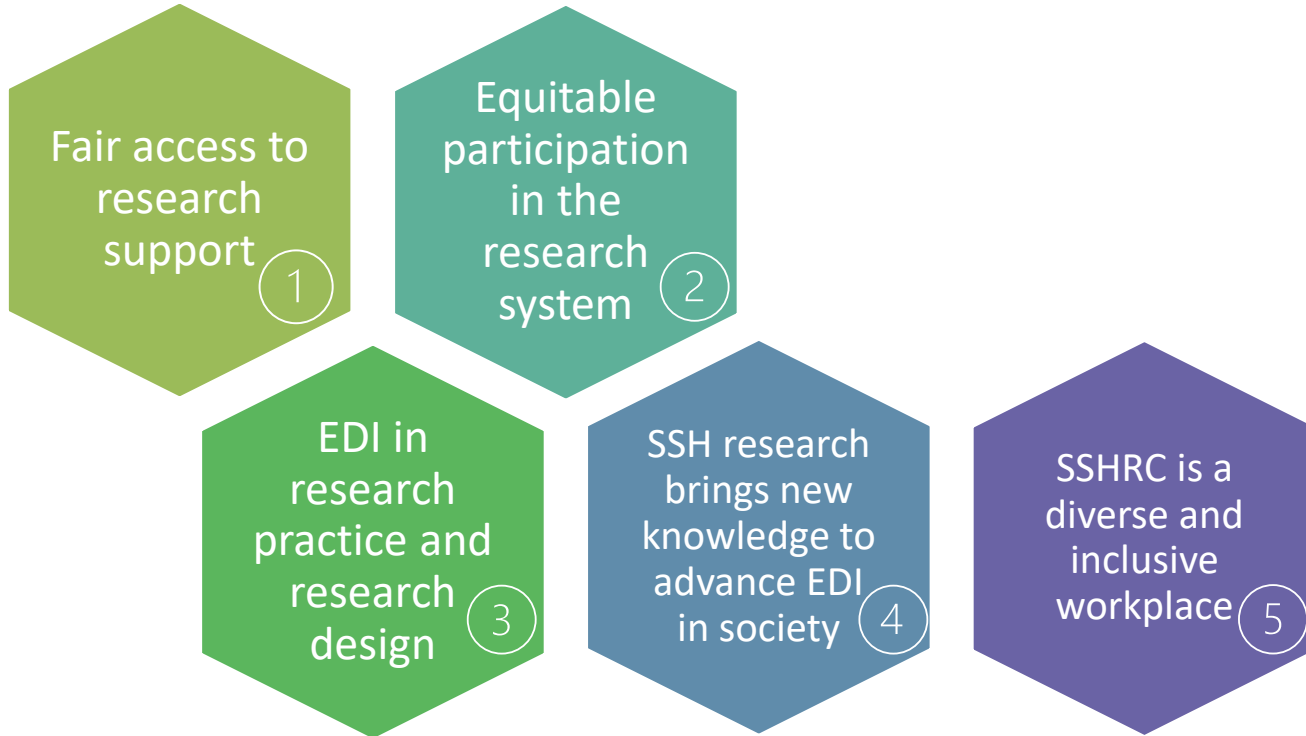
Fair access to research support 1

Equitable participation in the research system 2

EDI in research practice and research design 3

SSH research brings new knowledge to advance EDI in society 4

SSHRC is a diverse and inclusive workplace 5